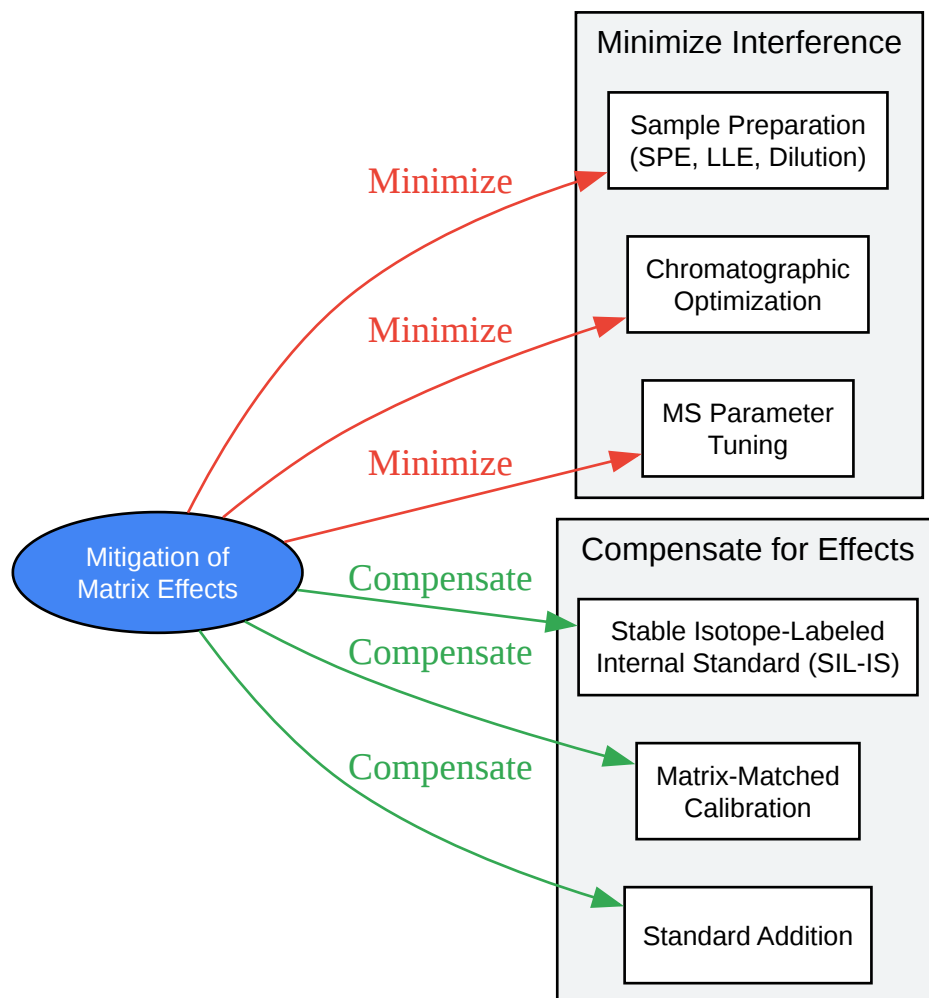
Minimize Interference

Sample Preparation (SPE, LLE, Dilution)

Chromatographic Optimization

MS Parameter Tuning

Minimize

Minimize

Minimize

Mitigation of Matrix Effects

Compensate

Compensate

Compensate

Compensate for Effects

Stable Isotope-Labeled Internal Standard (SIL-IS)

Matrix-Matched Calibration

Standard Addition